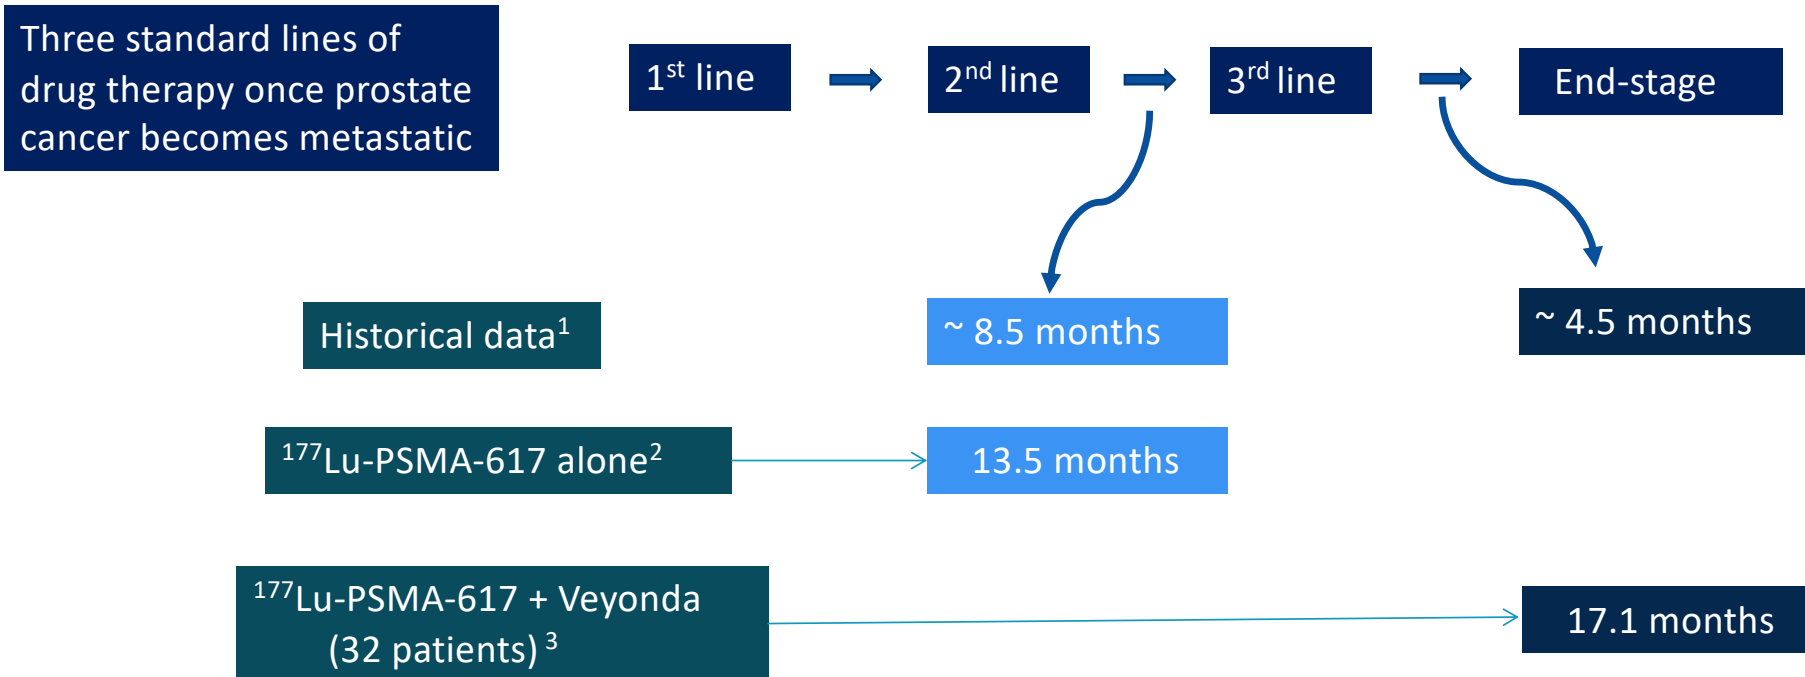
Three standard lines of drug therapy once prostate cancer becomes metastatic

$1^{st}$ line

$2^{nd}$ line

$3^{rd}$ line

End-stage

Historical data$^1$

~ 8.5 months

~ 4.5 months

$^{177}$Lu-PSMA-617 alone$^2$

13.5 months

$^{177}$Lu-PSMA-617 + Veyonda (32 patients) $^3$

17.1 months